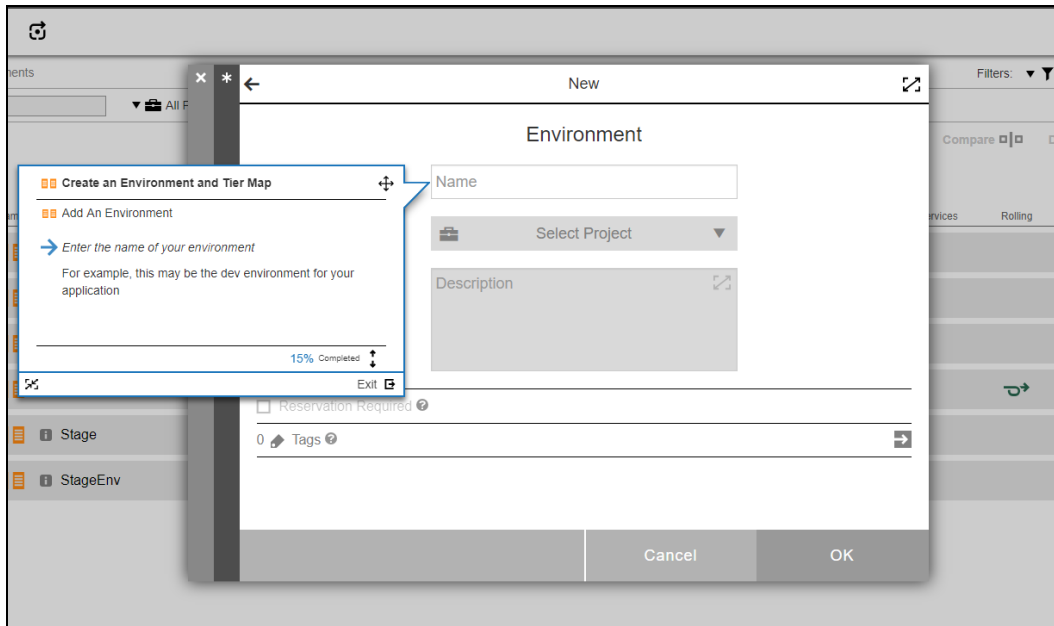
nents

All F

Filters:

Compare

rvices

Rolling

Stage

StageEnv

New

Environment

Name

Select Project

Description

Reservation Required

0 Tags

Cancel

OK

Create an Environment and Tier Map

Add An Environment

Enter the name of your environment

For example, this may be the dev environment for your application

15% Completed

Exit